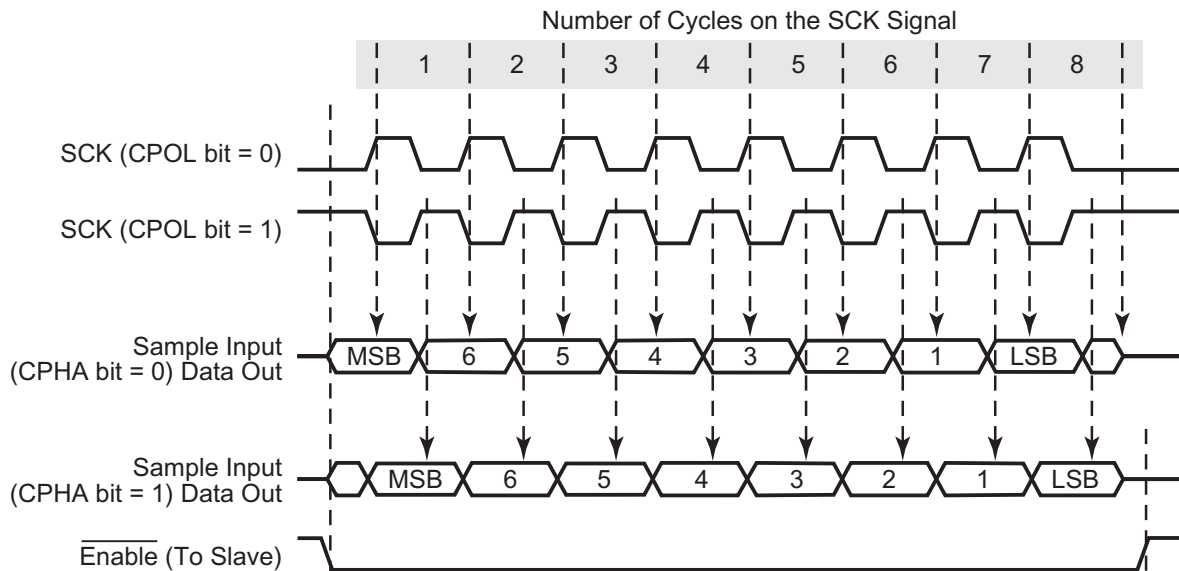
Number of Cycles on the SCK Signal

1 2 3 4 5 6 7 8

SCK (CPOL bit = 0)

SCK (CPOL bit = 1)

Sample Input
(CPHA bit = 0) Data Out

MSB 6 5 4 3 2 1 LSB

Sample Input
(CPHA bit = 1) Data Out

MSB 6 5 4 3 2 1 LSB

$\overline{\text{Enable}}$ (To Slave)